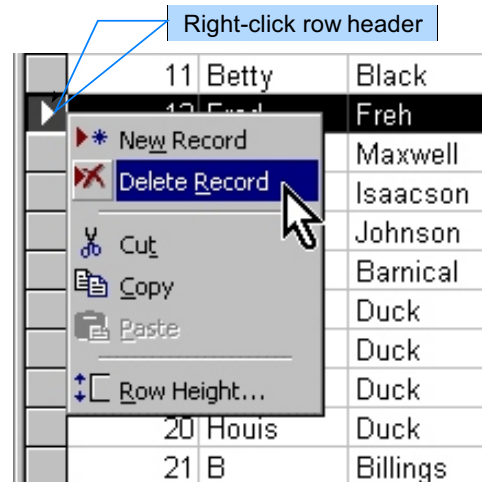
Right-click row header

| 11 | Betty | Black |
|---|---|---|
| 12 | Fred | Freh |
| | | Maxwell |
| | | Isaacson |
| | | Johnson |
| | | Barnical |
| | | Duck |
| | | Duck |
| | | Duck |
| 20 | Houis | Duck |
| 21 | B | Billings |

New Record
Delete Record
Cut
Copy
Paste
Row Height...